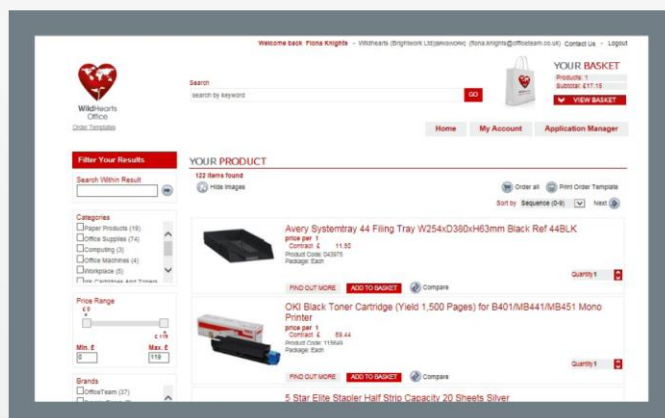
Welcome back Fiona Knights - Wildhearts (Brightwork Ltd)(wkwork) (fiona.knights@officeteam.co.uk) Contact Us - Logout

WildHearts Office
Order Templates

Search
search by keyword
GO

YOUR BASKET
Products: 1
Subtotal: £17.15
VIEW BASKET

Home
My Account
Application Manager

Filter Your Results

Search Within Result

Categories
Paper Products (19)
Office Supplies (74)
Computing (3)
Office Machines (4)
Workplace (5)
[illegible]

Price Range
£0
£118
Min. £
0
Max. £
118

Brands
OfficeTeam (37)
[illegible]

YOUR PRODUCT
122 items found
Hide Images
Order all
Print Order Template
Sort by Sequence (0-9)
Next

Avery Systemtray 44 Filing Tray W254xD360xH63mm Black Ref 44BLK
price per 1
Contract £ 11.55
Product Code: 043975
Package: Each
Quantity 1
FIND OUT MORE
ADD TO BASKET
Compare

OKI Black Toner Cartridge (Yield 1,500 Pages) for B401/MB441/MB451 Mono Printer
price per 1
Contract £ 59.44
Product Code: 115649
Package: Each
Quantity 1
FIND OUT MORE
ADD TO BASKET
Compare

5 Star Elite Stapler Half Strip Capacity 20 Sheets Silver